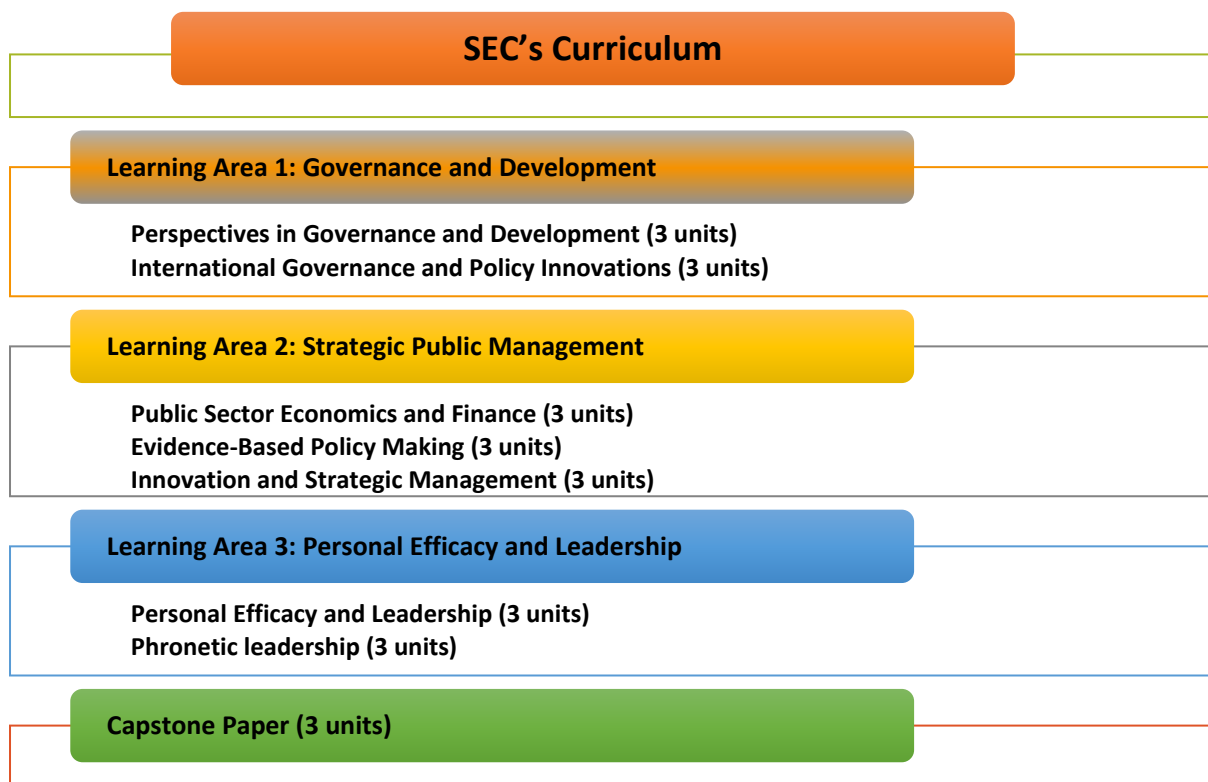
SEC’s Curriculum

Learning Area 1: Governance and Development

Perspectives in Governance and Development (3 units)
International Governance and Policy Innovations (3 units)

Learning Area 2: Strategic Public Management

Public Sector Economics and Finance (3 units)
Evidence-Based Policy Making (3 units)
Innovation and Strategic Management (3 units)

Learning Area 3: Personal Efficacy and Leadership

Personal Efficacy and Leadership (3 units)
Phronetic leadership (3 units)

Capstone Paper (3 units)